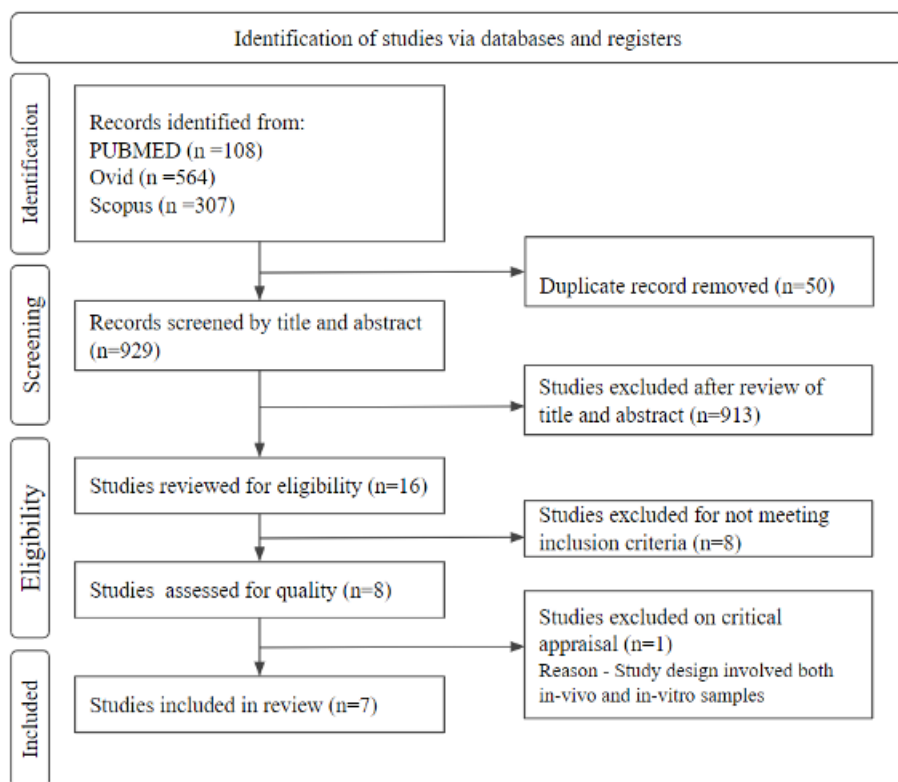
Identification of studies via databases and registers

Identification

Records identified from:
PUBMED (n =108)
Ovid (n =564)
Scopus (n =307)

Duplicate record removed (n=50)

Screening

Records screened by title and abstract (n=929)

Studies excluded after review of title and abstract (n=913)

Eligibility

Studies reviewed for eligibility (n=16)

Studies excluded for not meeting inclusion criteria (n=8)

Studies assessed for quality (n=8)

Studies excluded on critical appraisal (n=1)
Reason - Study design involved both in-vivo and in-vitro samples

Included

Studies included in review (n=7)